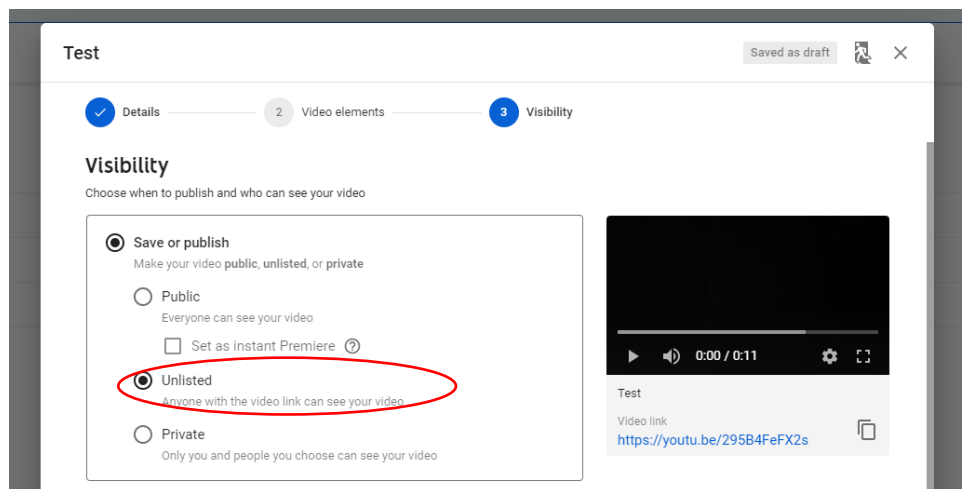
Test

Saved as draft

Details

2 Video elements

3 Visibility

Visibility

Choose when to publish and who can see your video

Save or publish

Make your video **public**, **unlisted**, or **private**

Public

Everyone can see your video

Set as instant Premiere

Unlisted

Anyone with the video link can see your video

Private

Only you and people you choose can see your video

0:00 / 0:11

Test

Video link

https://youtu.be/295B4FeFX2s